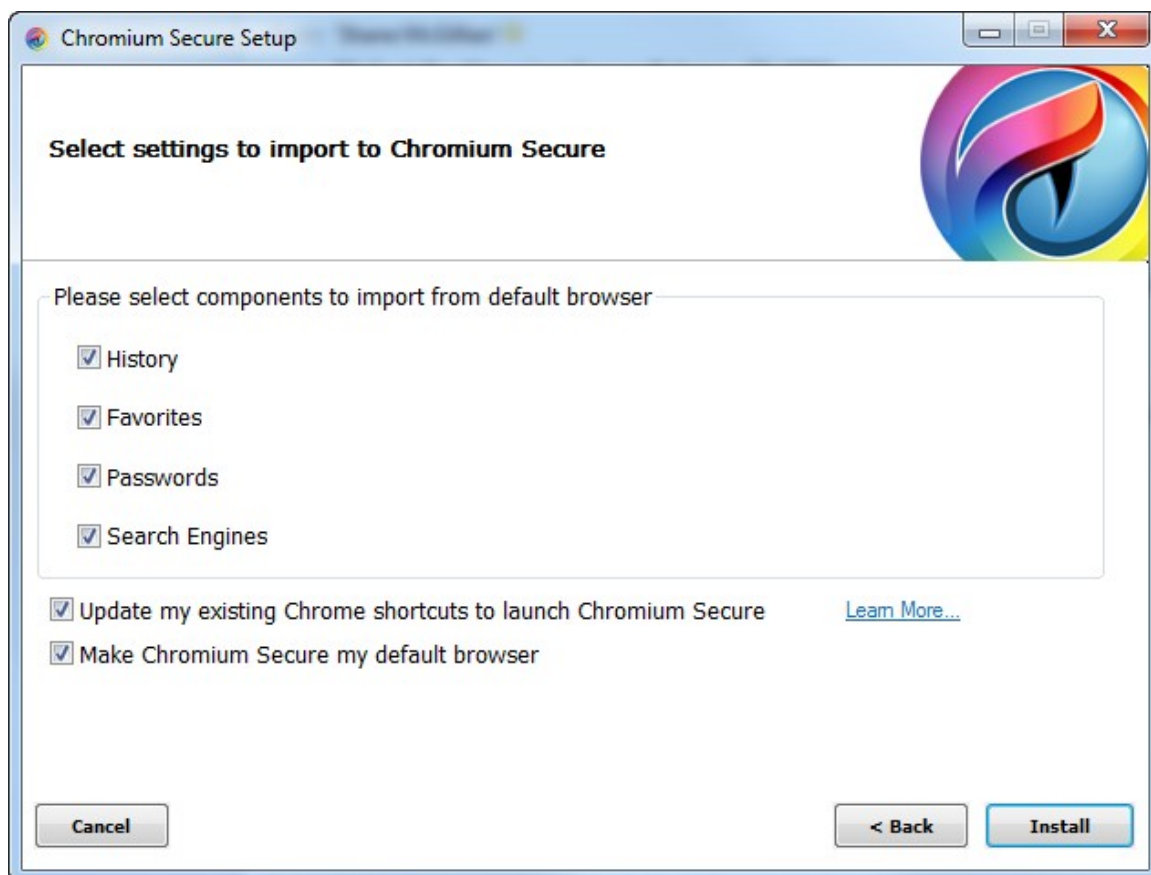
Chromium Secure Setup

Select settings to import to Chromium Secure

Please select components to import from default browser

History

Favorites

Passwords

Search Engines

Update my existing Chrome shortcuts to launch Chromium Secure

Learn More...

Make Chromium Secure my default browser

Cancel

< Back

Install